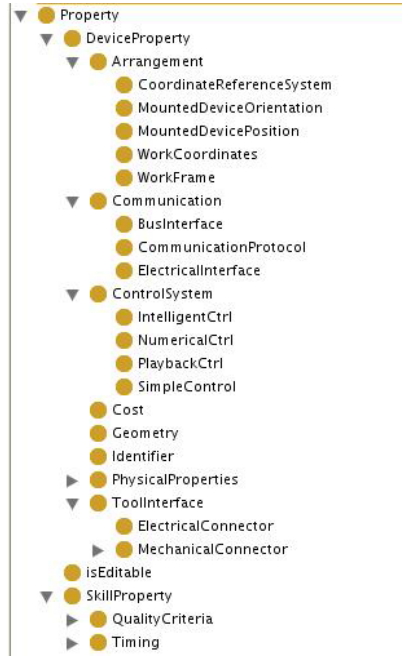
Property
DeviceProperty
Arrangement
CoordinateReferenceSystem
MountedDeviceOrientation
MountedDevicePosition
WorkCoordinates
WorkFrame
Communication
BusInterface
CommunicationProtocol
ElectricalInterface
ControlSystem
IntelligentCtrl
NumericalCtrl
PlaybackCtrl
SimpleControl
Cost
Geometry
Identifier
PhysicalProperties
ToolInterface
ElectricalConnector
MechanicalConnector
isEditable
SkillProperty
QualityCriteria
Timing